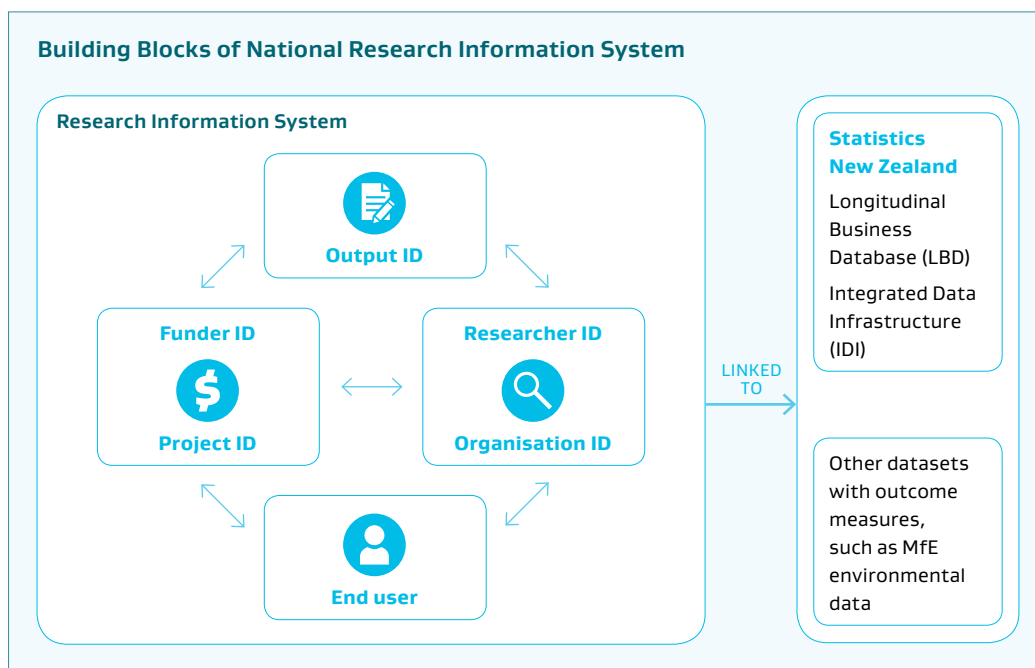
Building Blocks of National Research Information System

Research Information System

Output ID

Funder ID

Project ID

Researcher ID

Organisation ID

End user

LINKED TO

Statistics New Zealand

Longitudinal Business Database (LBD)

Integrated Data Infrastructure (IDI)

Other datasets with outcome measures, such as MfE environmental data